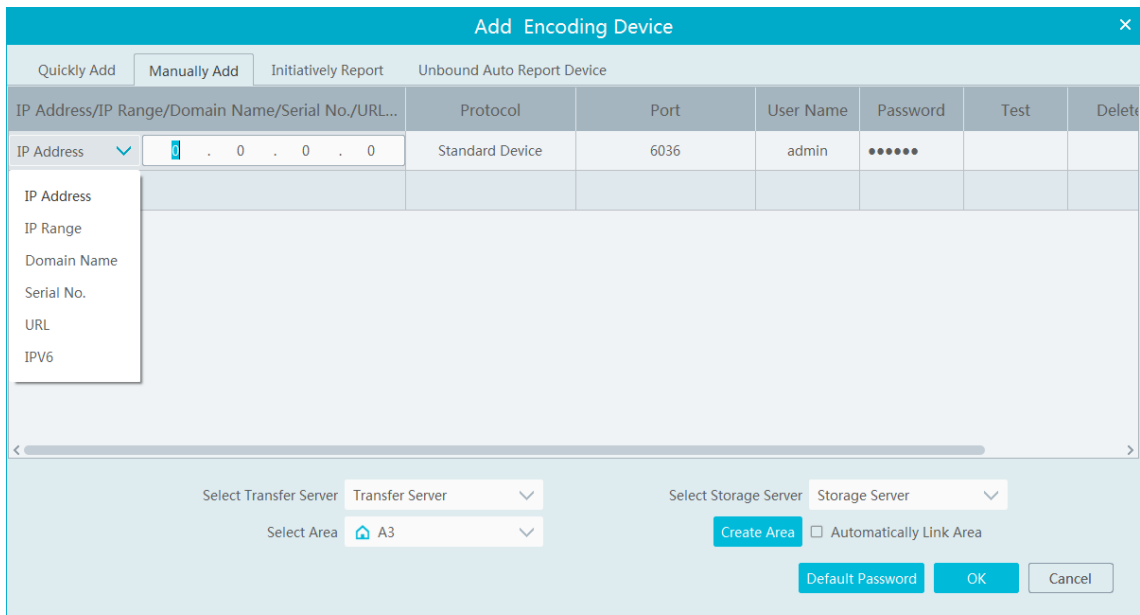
Add Encoding Device

×

Quickly Add | Manually Add | Initiatively Report | Unbound Auto Report Device

| IP Address/IP Range/Domain Name/Serial No./URL... | Protocol | Port | User Name | Password | Test | Delete |
|---|---|---|---|---|---|---|
| IP Address 0 . 0 . 0 . 0 | Standard Device | 6036 | admin | •••••• | | |

IP Address
IP Range
Domain Name
Serial No.
URL
IPV6

Select Transfer Server Transfer Server
Select Storage Server Storage Server
Select Area A3
Create Area
Automatically Link Area
Default Password
OK
Cancel